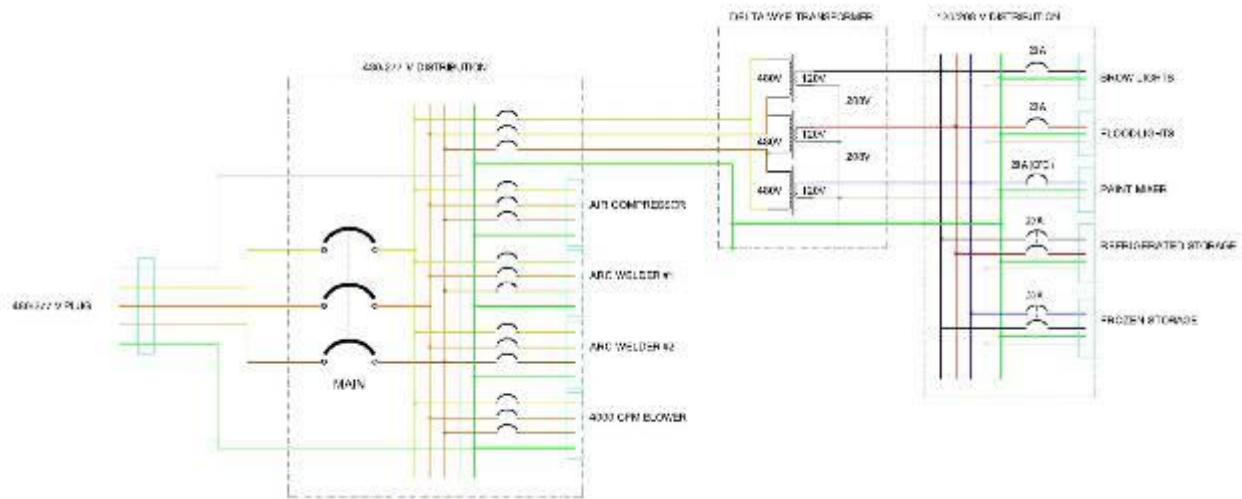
DELTA WYE TRANSFORMER

120/208 V DISTRIBUTION

480/277 V DISTRIBUTION

480V
120V
208V
480V
120V
208V
480V
120V

20A
SHOW LIGHTS

20A
FLOODLIGHTS

20A (GFI)
PAINT MIXER

20A
REFRIGERATED STORAGE

20A
FROZEN STORAGE

AIR COMPRESSOR

ARC WELDER #1

ARC WELDER #2

4000 CFM BLOWER

480/277 V PLUG

MAIN